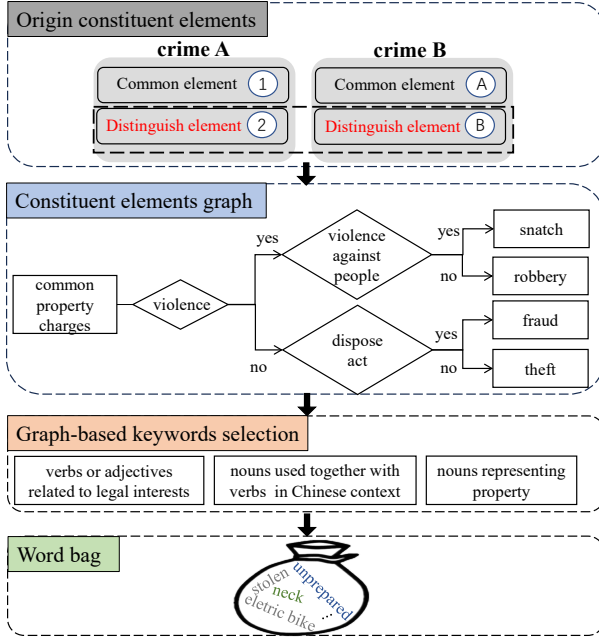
Origin constituent elements

crime A

Common element ①

Distinguish element ②

crime B

Common element Ⓐ

Distinguish element Ⓑ

Constituent elements graph

common property charges

violence

yes

no

violence against people

yes

no

snatch

robbery

dispose act

yes

no

fraud

theft

Graph-based keywords selection

verbs or adjectives related to legal interests

nouns used together with verbs in Chinese context

nouns representing property

Word bag

stolen

unprepared

neck

eletric bike

...